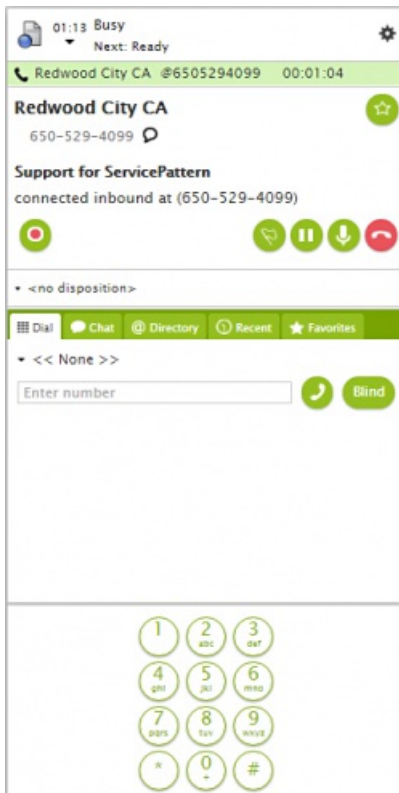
01:13 Busy
Next: Ready

Redwood City CA @6505294099 00:01:04

Redwood City CA
650-529-4099

Support for ServicePattern
connected inbound at (650-529-4099)

<no disposition>

Dial Chat Directory Recent Favorites

<< None >>

Enter number

Blind

1
2 abc
3 def
4 ghi
5 jkl
6 mno
7 pqrs
8 tuv
9 wxyz
*
0 +
#